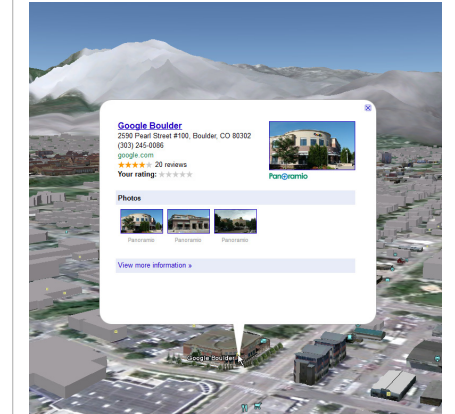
Google Boulder
2590 Pearl Street #100, Boulder, CO 80302
(303) 245-0086
google.com
★★★★☆ 20 reviews
Your rating: ☆☆☆☆☆

Panoramio

Photos

Panoramio Panoramio Panoramio

View more information »

Google Boulder